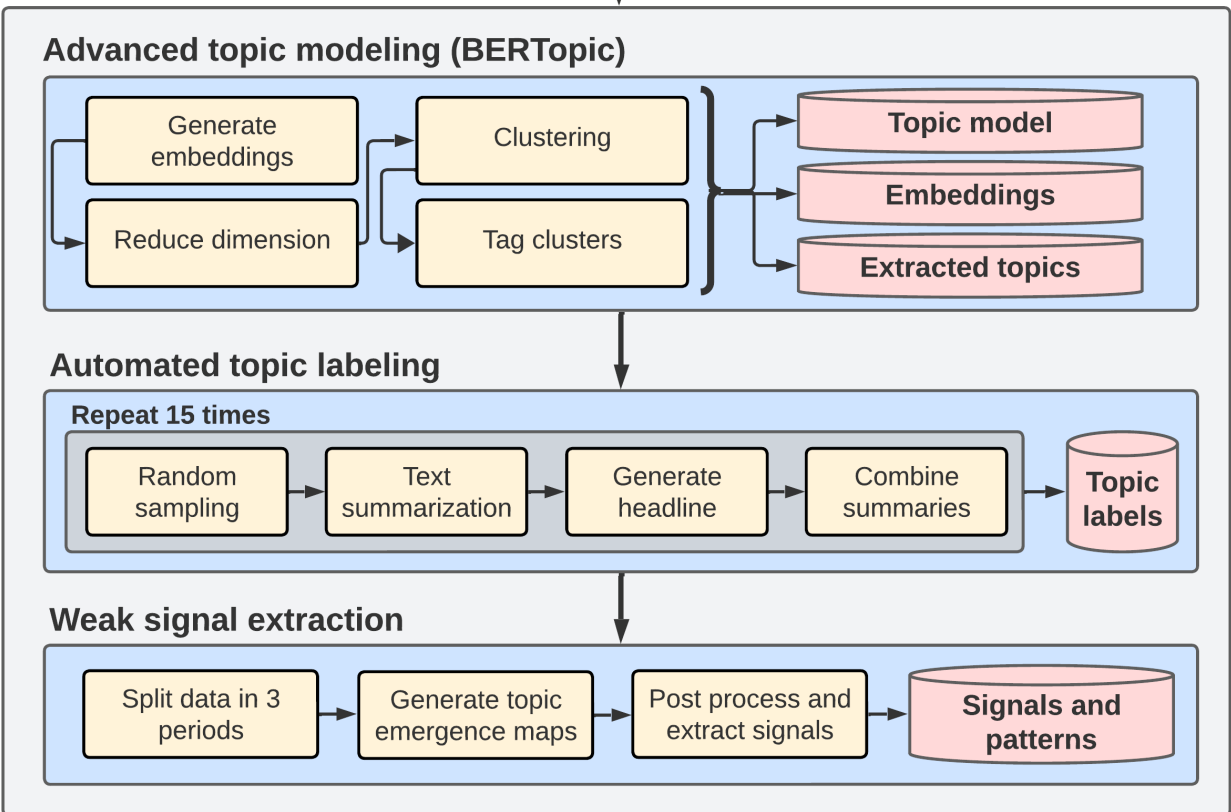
Advanced topic modeling (BERTopic)

Generate embeddings

Reduce dimension

Clustering

Tag clusters

Topic model

Embeddings

Extracted topics

Automated topic labeling

Repeat 15 times

Random sampling

Text summarization

Generate headline

Combine summaries

Topic labels

Weak signal extraction

Split data in 3 periods

Generate topic emergence maps

Post process and extract signals

Signals and patterns